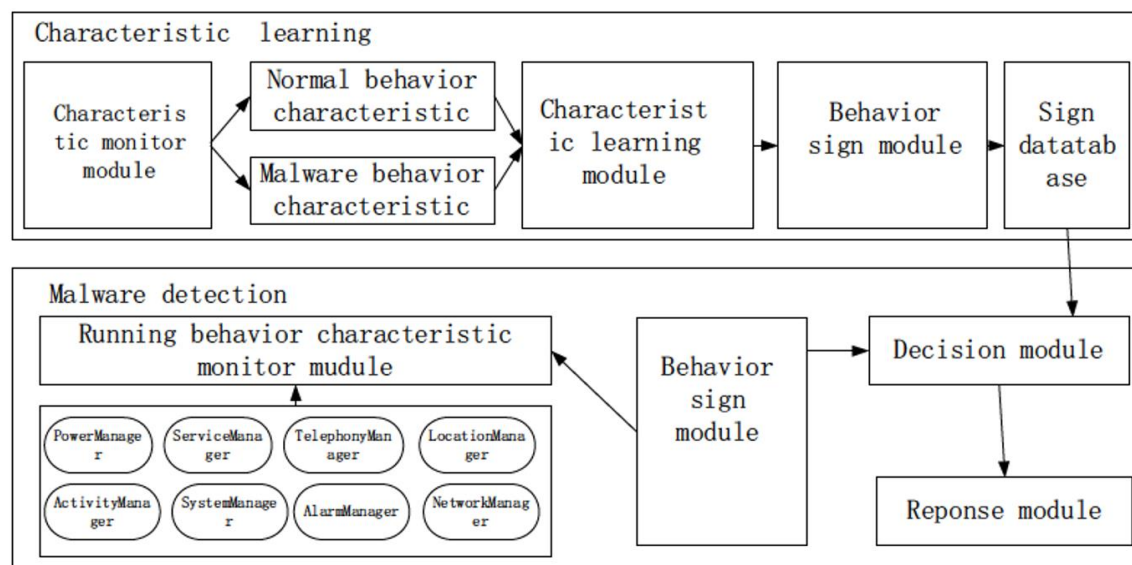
Characteristic learning

Characteristic monitor module

Normal behavior characteristic

Malware behavior characteristic

Characteristic learning module

Behavior sign module

Sign datatabase

Malware detection

Running behavior characteristic monitor mudule

PowerManager

ServiceManager

TelephonyManager

LocationManager

ActivityManager

SystemManager

AlarmManager

NetworkManager

Behavior sign module

Decision module

Reponse module